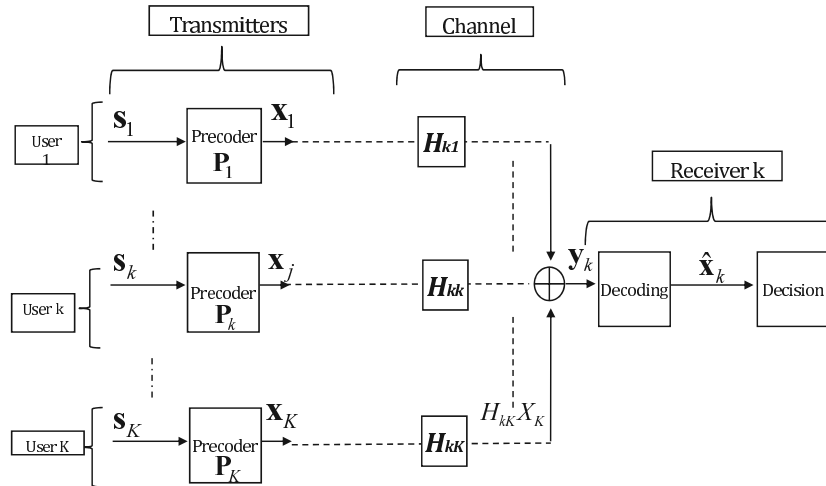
Transmitters

Channel

Receiver k

User 1

$\mathbf{s}_1$

Precoder $\mathbf{P}_1$

$\mathbf{x}_1$

$\boldsymbol{H}_{k1}$

User k

$\mathbf{s}_k$

Precoder $\mathbf{P}_k$

$\mathbf{x}_j$

$\boldsymbol{H}_{kk}$

$\bigoplus$

$\mathbf{y}_k$

Decoding

$\hat{\mathbf{x}}_k$

Decision

User K

$\mathbf{s}_K$

Precoder $\mathbf{P}_K$

$\mathbf{x}_K$

$\boldsymbol{H}_{kK}$

$H_{kK}X_K$